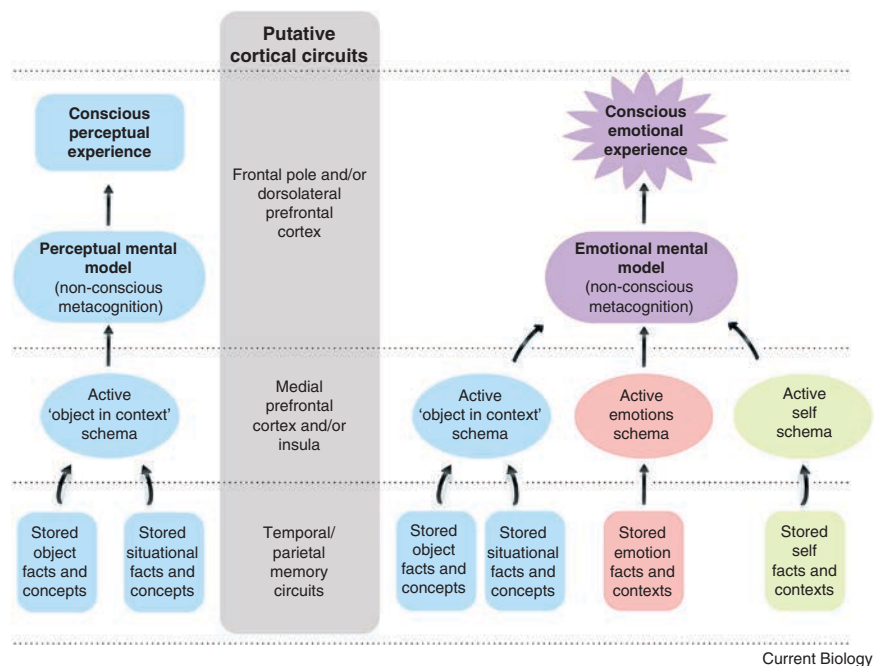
Putative cortical circuits

Conscious perceptual experience

Frontal pole and/or dorsolateral prefrontal cortex

Conscious emotional experience

Perceptual mental model (non-conscious metacognition)

Emotional mental model (non-conscious metacognition)

Active 'object in context' schema

Medial prefrontal cortex and/or insula

Active 'object in context' schema

Active emotions schema

Active self schema

Stored object facts and concepts

Stored situational facts and concepts

Temporal/ parietal memory circuits

Stored object facts and concepts

Stored situational facts and concepts

Stored emotion facts and contexts

Stored self facts and contexts

Current Biology